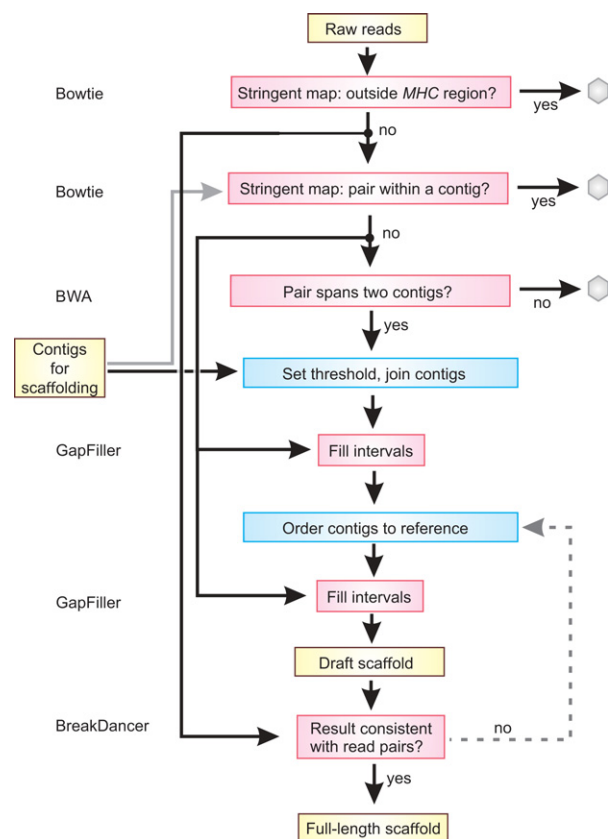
Raw reads

Bowtie

Stringent map: outside *MHC* region?

yes

no

Bowtie

Stringent map: pair within a contig?

yes

no

BWA

Pair spans two contigs?

no

yes

Contigs for scaffolding

Set threshold, join contigs

GapFiller

Fill intervals

Order contigs to reference

GapFiller

Fill intervals

Draft scaffold

BreakDancer

Result consistent with read pairs?

no

yes

Full-length scaffold